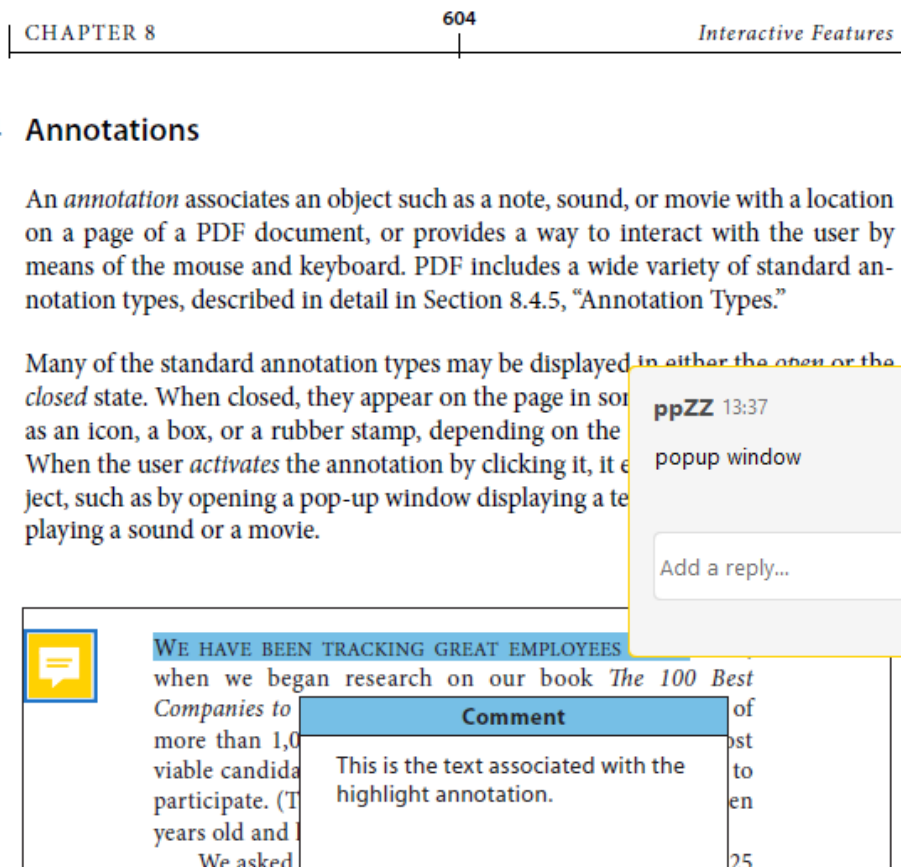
CHAPTER 8

604

Interactive Features

Annotations

An *annotation* associates an object such as a note, sound, or movie with a location on a page of a PDF document, or provides a way to interact with the user by means of the mouse and keyboard. PDF includes a wide variety of standard annotation types, described in detail in Section 8.4.5, "Annotation Types."

Many of the standard annotation types may be displayed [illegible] *closed* state. When closed, they appear on the page in sor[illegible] as an icon, a box, or a rubber stamp, depending on the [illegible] When the user *activates* the annotation by clicking it, it e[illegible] ject, such as by opening a pop-up window displaying a te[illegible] playing a sound or a movie.

ppZZ 13:37

popup window

Add a reply...

WE HAVE BEEN TRACKING GREAT EMPLOYEES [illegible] when we began research on our book *The 100 Best Companies to* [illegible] of more than 1,0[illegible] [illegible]ost viable candida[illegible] to participate. (T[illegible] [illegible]en years old and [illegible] We asked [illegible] 25

Comment

This is the text associated with the highlight annotation.